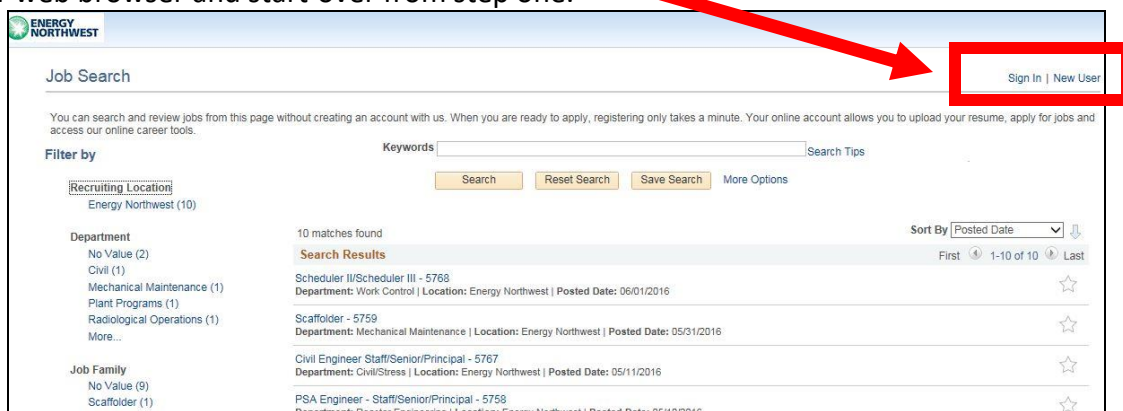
web browser and start over from step one.

ENERGY NORTHWEST

Job Search

Sign In | New User

You can search and review jobs from this page without creating an account with us. When you are ready to apply, registering only takes a minute. Your online account allows you to upload your resume, apply for jobs and access our online career tools.

Filter by

Keywords

Search Tips

Search Reset Search Save Search More Options

Recruiting Location
Energy Northwest (10)

Department
No Value (2)
Civil (1)
Mechanical Maintenance (1)
Plant Programs (1)
Radiological Operations (1)
More...

Job Family
No Value (9)
Scaffolder (1)

10 matches found

Sort By Posted Date

Search Results

First 1-10 of 10 Last

Scheduler II/Scheduler III - 5768
Department: Work Control | Location: Energy Northwest | Posted Date: 06/01/2016

Scaffolder - 5759
Department: Mechanical Maintenance | Location: Energy Northwest | Posted Date: 05/31/2016

Civil Engineer Staff/Senior/Principal - 5767
Department: Civil/Stress | Location: Energy Northwest | Posted Date: 05/11/2016

PSA Engineer - Staff/Senior/Principal - 5758
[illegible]